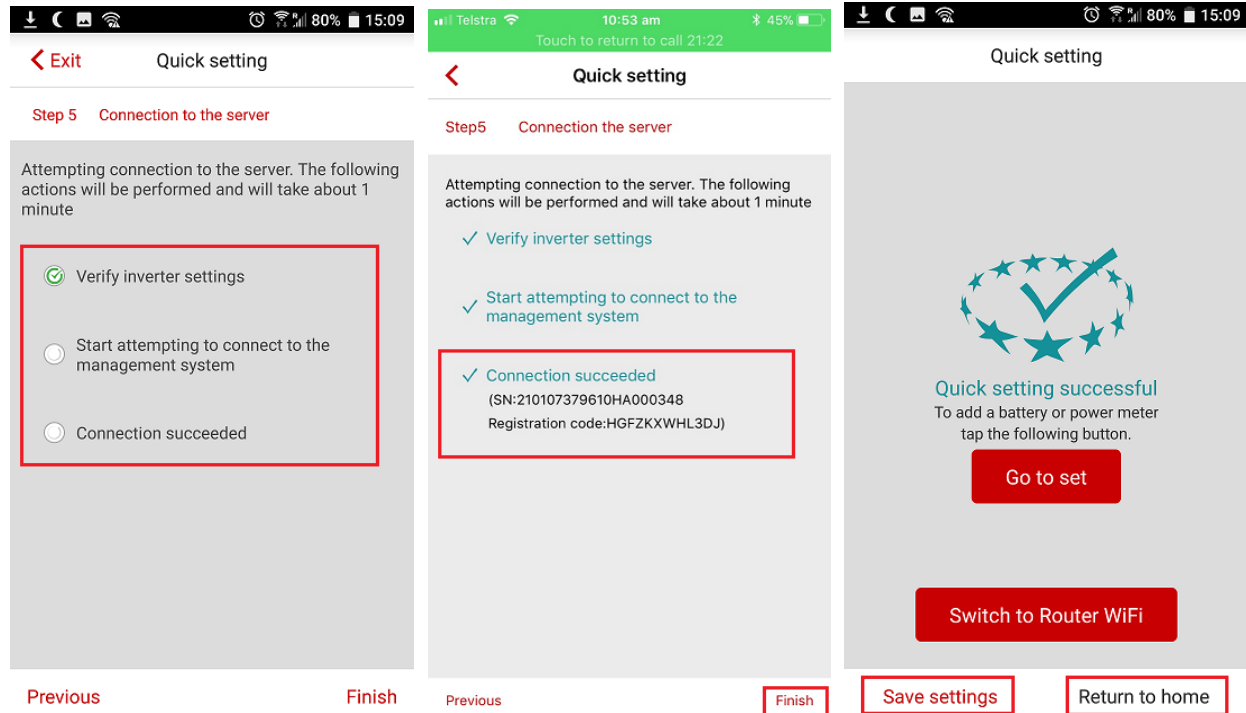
80% 15:09

Exit

Quick setting

Step 5 Connection to the server

Attempting connection to the server. The following actions will be performed and will take about 1 minute

Verify inverter settings

Start attempting to connect to the management system

Connection succeeded

Previous

Finish

Telstra 10:53 am 45%

Touch to return to call 21:22

Quick setting

Step5 Connection the server

Attempting connection to the server. The following actions will be performed and will take about 1 minute

✓ Verify inverter settings

✓ Start attempting to connect to the management system

✓ Connection succeeded

(SN:210107379610HA000348

Registration code:HGFZKXWHL3DJ)

Previous

Finish

80% 15:09

Quick setting

Quick setting successful

To add a battery or power meter tap the following button.

Go to set

Switch to Router WiFi

Save settings

Return to home